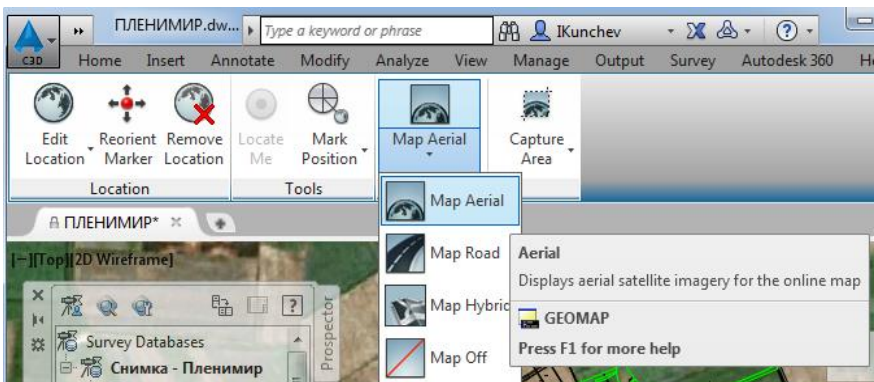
C3D

ПЛЕНИМИР.dw...

Type a keyword or phrase

IKunchev

Home Insert Annotate Modify Analyze View Manage Output Survey Autodesk 360 H

Edit Location

Reorient Marker

Remove Location

Locate Me

Mark Position

Map Aerial

Capture Area

Location

Tools

ПЛЕНИМИР*

[−][Top][2D Wireframe]

Survey Databases

Снимка - Пленимир

Prospector

Map Aerial

Map Road

Map Hybrid

Map Off

Aerial

Displays aerial satellite imagery for the online map

GEOMAP

Press F1 for more help